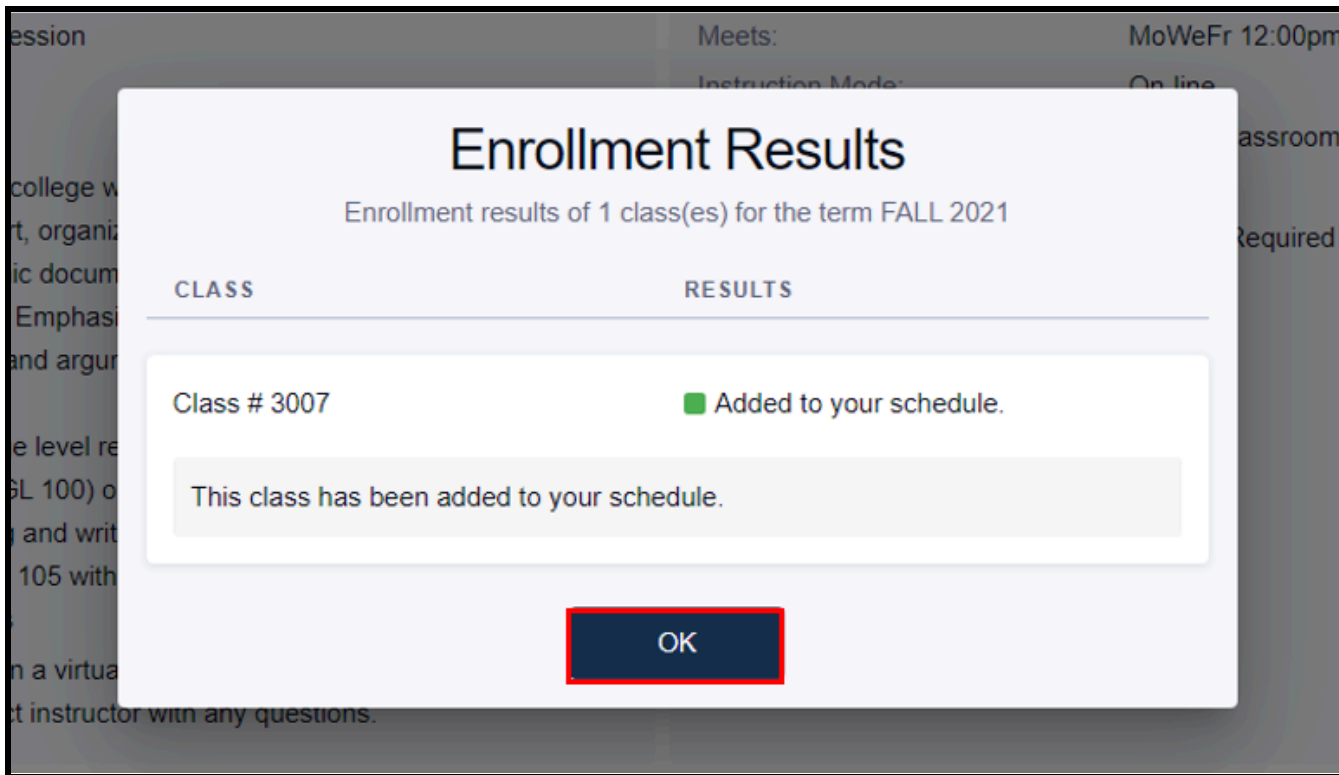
ession

Meets: MoWeFr 12:00pm

Instruction Mode: On line

assroom

college w
t, organiz
ic docum
Emphasi
and argu

Required

e level re
GL 100) o
and writ
105 with

n a virtua
t instructor with any questions.

Enrollment Results

Enrollment results of 1 class(es) for the term FALL 2021

| CLASS | RESULTS |
|---|---|
| Class # 3007 | Added to your schedule. |

This class has been added to your schedule.

OK